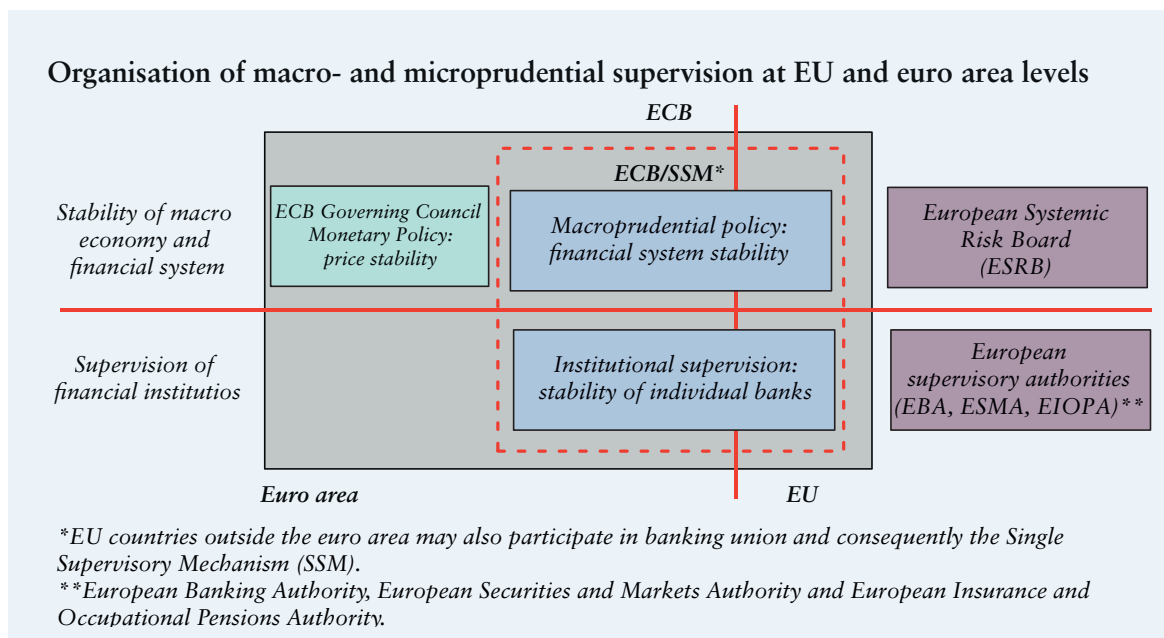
Organisation of macro- and microprudential supervision at EU and euro area levels

ECB

ECB/SSM*

Stability of macro economy and financial system

ECB Governing Council Monetary Policy: price stability

Macroprudential policy: financial system stability

European Systemic Risk Board (ESRB)

Supervision of financial institutios

Institutional supervision: stability of individual banks

European supervisory authorities (EBA, ESMA, EIOPA)**

Euro area

EU

*EU countries outside the euro area may also participate in banking union and consequently the Single Supervisory Mechanism (SSM).

**European Banking Authority, European Securities and Markets Authority and European Insurance and Occupational Pensions Authority.